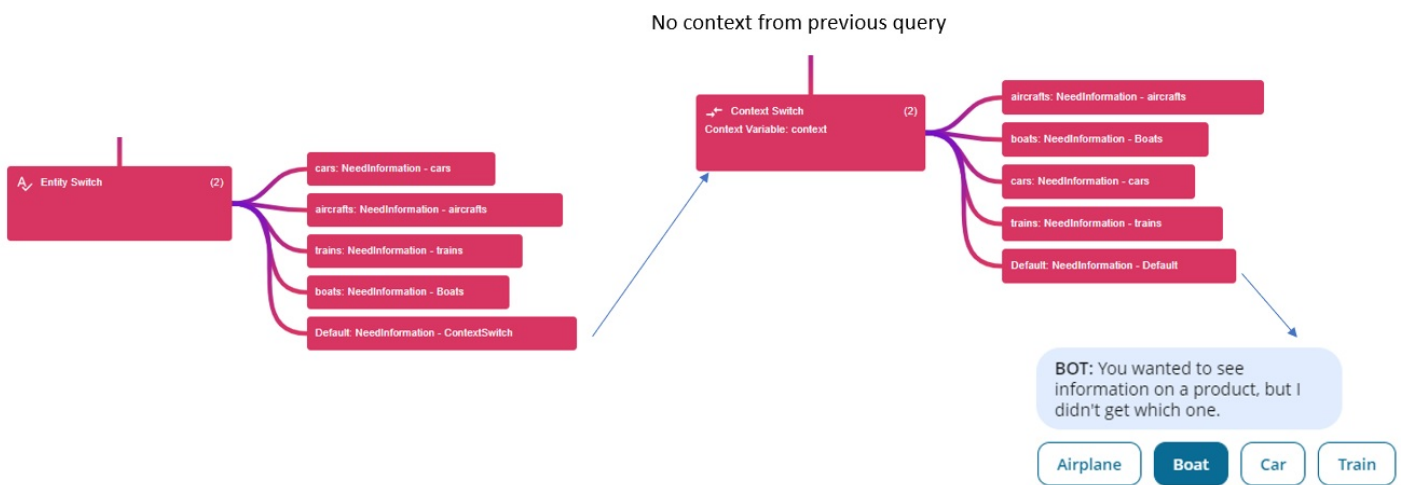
No context from previous query

Entity Switch (2)

cars: NeedInformation - cars

aircrafts: NeedInformation - aircrafts

trains: NeedInformation - trains

boats: NeedInformation - Boats

Default: NeedInformation - ContextSwitch

Context Switch (2)
Context Variable: context

aircrafts: NeedInformation - aircrafts

boats: NeedInformation - Boats

cars: NeedInformation - cars

trains: NeedInformation - trains

Default: NeedInformation - Default

BOT: You wanted to see information on a product, but I didn't get which one.

Airplane

Boat

Car

Train